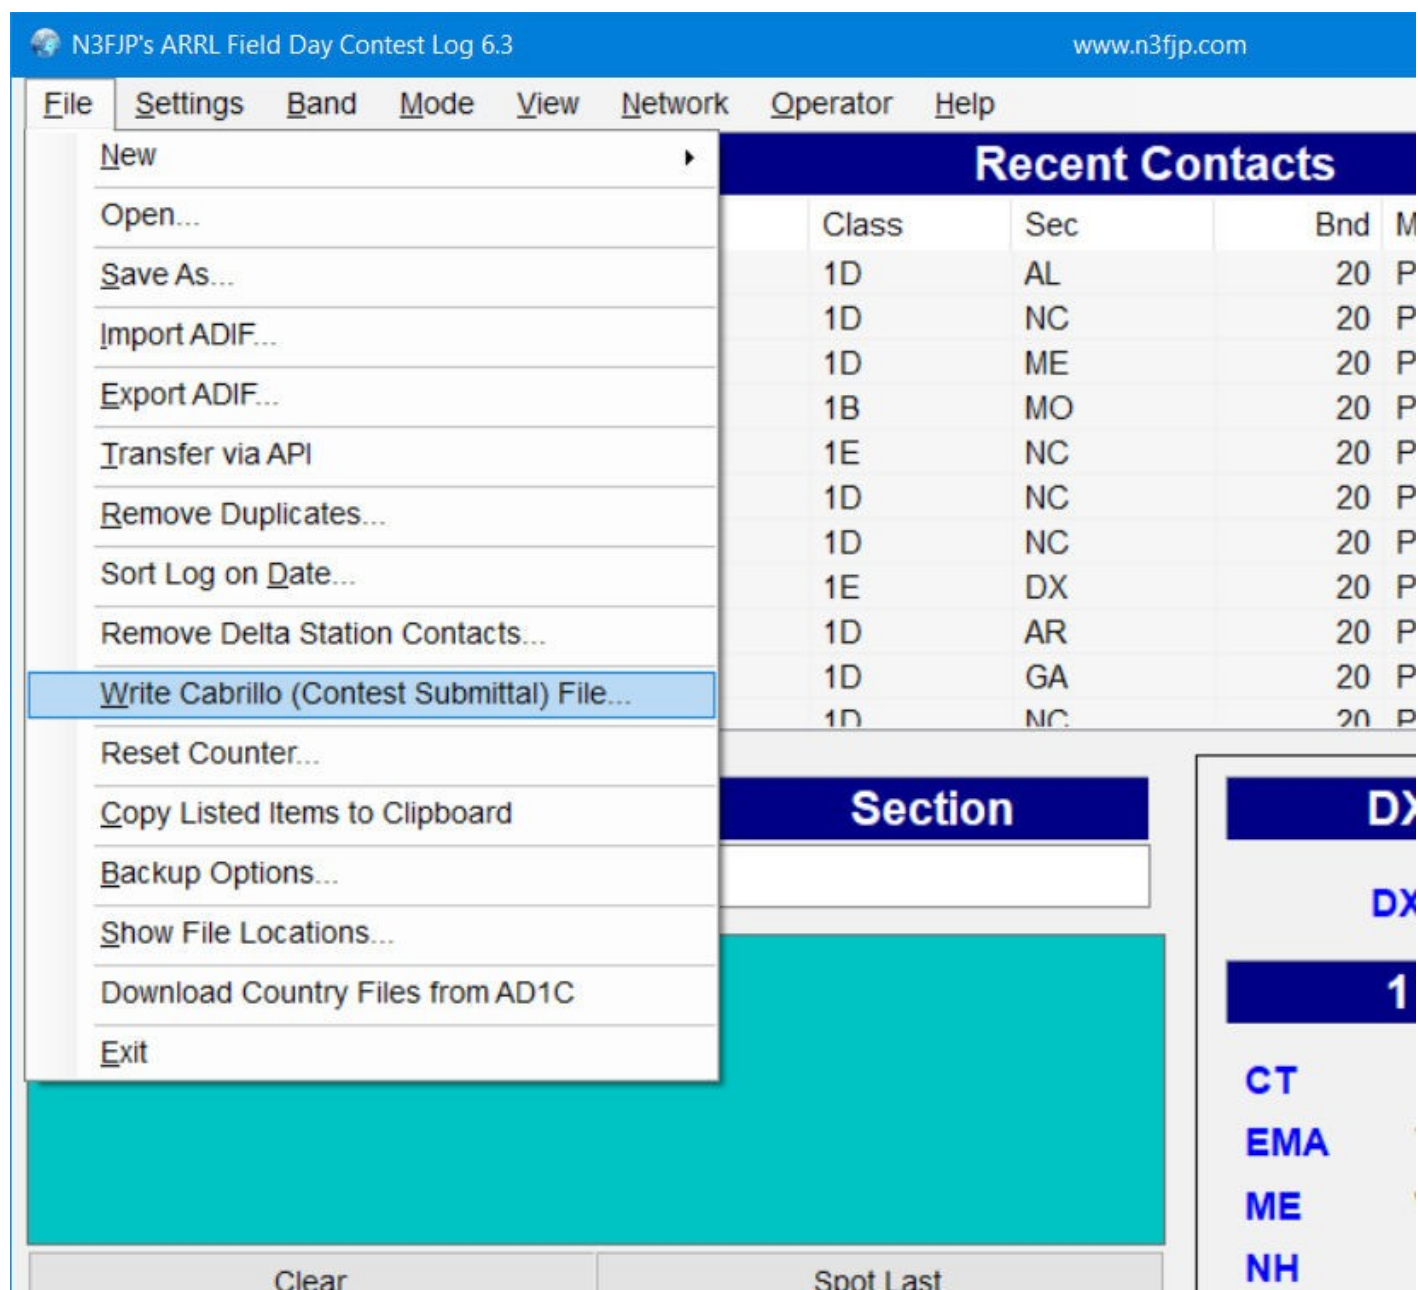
N3FJP's ARRL Field Day Contest Log 6.3 www.n3fjp.com

File Settings Band Mode View Network Operator Help

New
Open...
Save As...
Import ADIF...
Export ADIF...
Transfer via API
Remove Duplicates...
Sort Log on Date...
Remove Delta Station Contacts...
Write Cabrillo (Contest Submittal) File...
Reset Counter...
Copy Listed Items to Clipboard
Backup Options...
Show File Locations...
Download Country Files from AD1C
Exit

Recent Contacts

| Class | Sec | Bnd | M |
|---|---|---|---|
| 1D | AL | 20 | P |
| 1D | NC | 20 | P |
| 1D | ME | 20 | P |
| 1B | MO | 20 | P |
| 1E | NC | 20 | P |
| 1D | NC | 20 | P |
| 1D | NC | 20 | P |
| 1E | DX | 20 | P |
| 1D | AR | 20 | P |
| 1D | GA | 20 | P |
| 1D | NC | 20 | P |

Section

DX

DX

1

CT
EMA
ME
NH

Clear
Spot Last